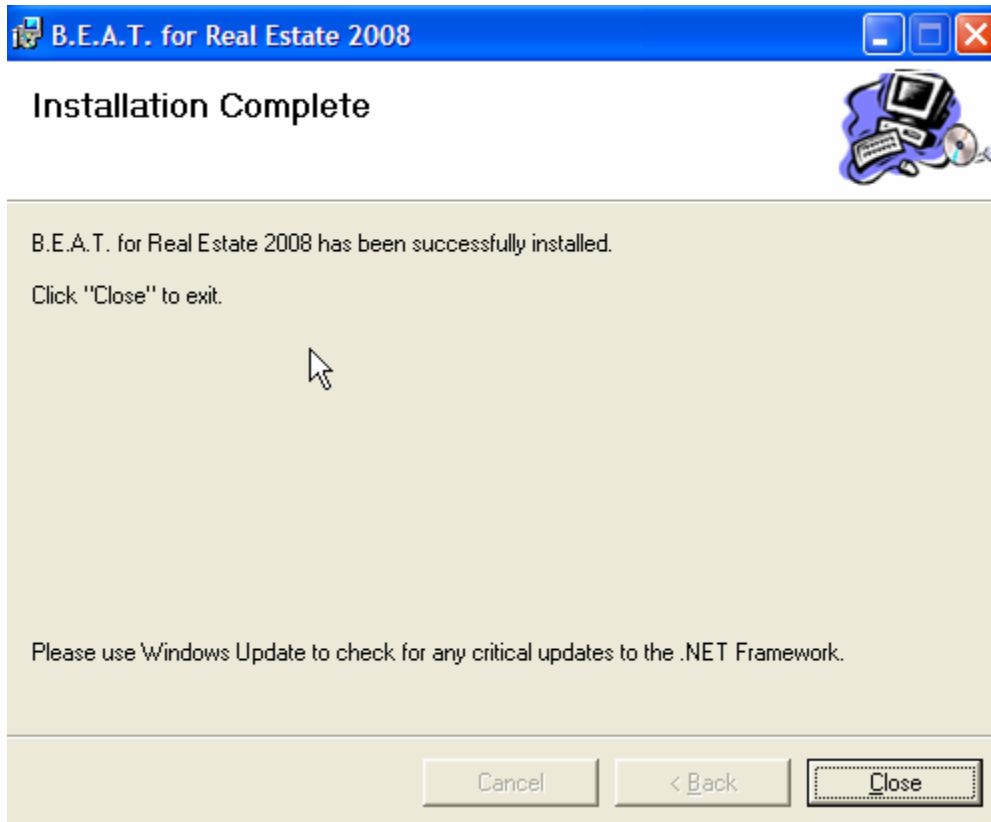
B.E.A.T. for Real Estate 2008

Installation Complete

B.E.A.T. for Real Estate 2008 has been successfully installed.

Click "Close" to exit.

Please use Windows Update to check for any critical updates to the .NET Framework.

Cancel

< Back

Close